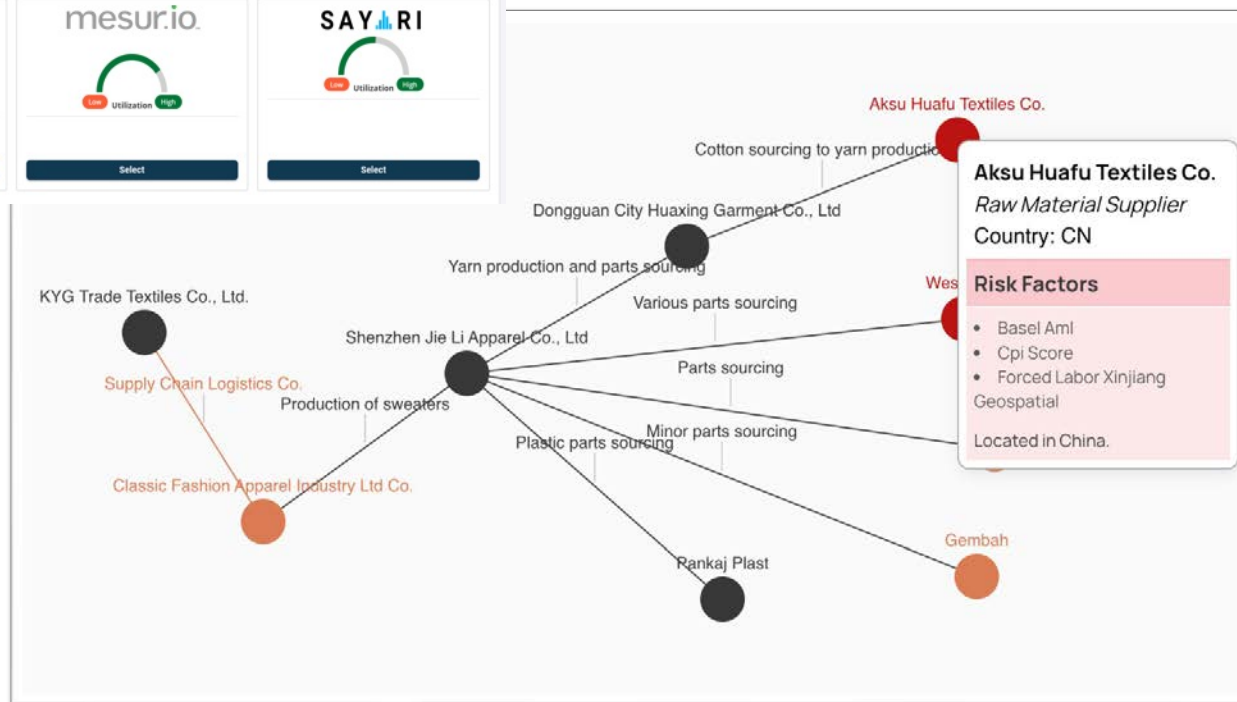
mesur.io

Low Utilization High

Select

SAYARI

Low Utilization High

Select

Aksu Huafu Textiles Co.

Cotton sourcing to yarn productio

Dongguan City Huaxing Garment Co., Ltd

Yarn production and parts sourcing

KYG Trade Textiles Co., Ltd.

Various parts sourcing

Wes

Shenzhen Jie Li Apparel Co., Ltd

Supply Chain Logistics Co.

Parts sourcing

Production of sweaters

Minor parts sourcing

Plastic parts sourcing

Classic Fashion Apparel Industry Ltd Co.

Gembah

Pankaj Plast

Aksu Huafu Textiles Co.
Raw Material Supplier
Country: CN

Risk Factors

• Basel Aml
• Cpi Score
• Forced Labor Xinjiang Geospatial

Located in China.